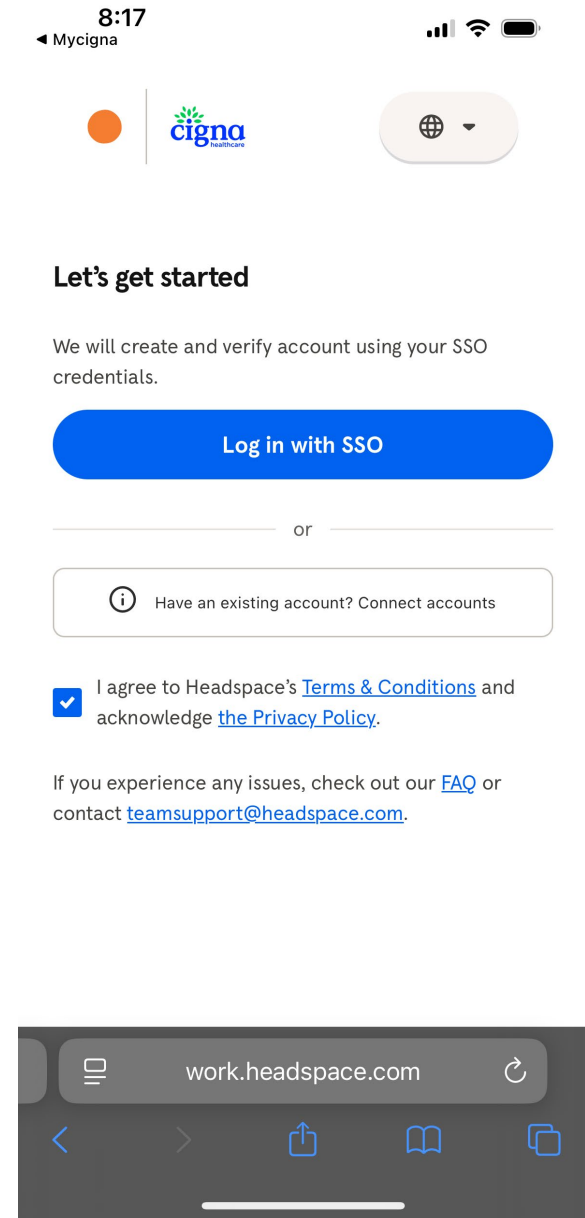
8:17
◀ Mycigna

cigna healthcare

Let’s get started

We will create and verify account using your SSO credentials.

Log in with SSO

or

Have an existing account? Connect accounts

I agree to Headspace’s Terms & Conditions and acknowledge the Privacy Policy.

If you experience any issues, check out our FAQ or contact teamsupport@headspace.com.

work.headspace.com